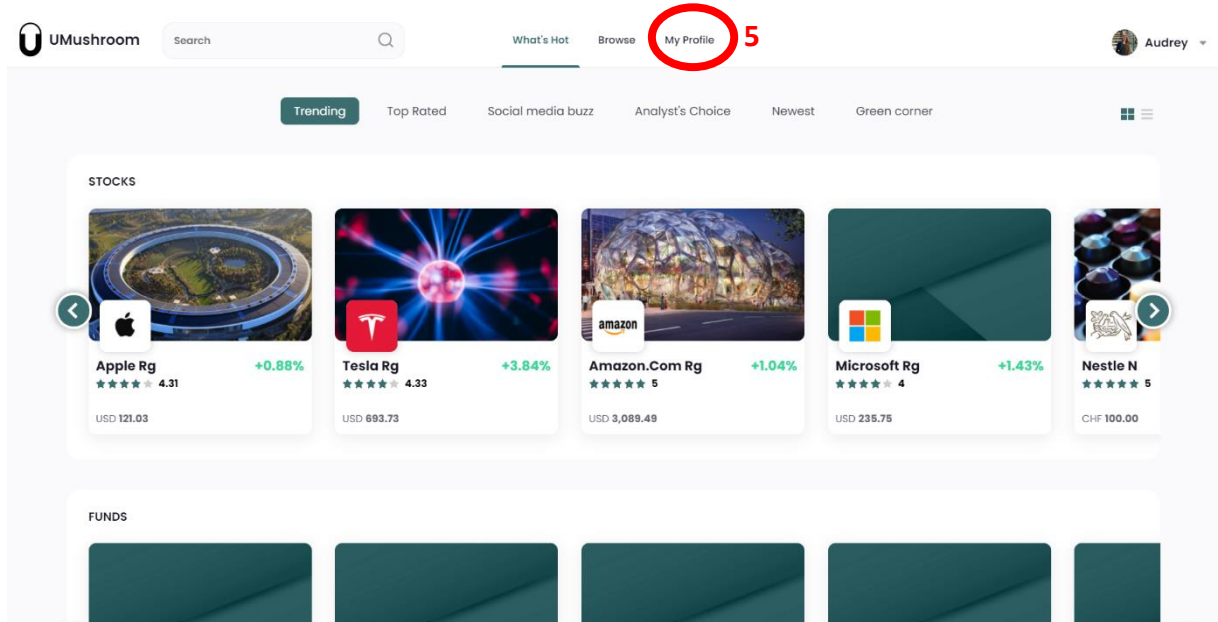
UMushroom

Search

What's Hot Browse My Profile 5

Audrey

Trending Top Rated Social media buzz Analyst's Choice Newest Green corner

STOCKS

Apple Rg +0.88%
4.31
USD 121.03

Tesla Rg +3.84%
4.33
USD 693.73

amazon
Amazon.Com Rg +1.04%
5
USD 3,089.49

Microsoft Rg +1.43%
4
USD 235.75

Nestle N
5
CHF 100.00

FUNDS